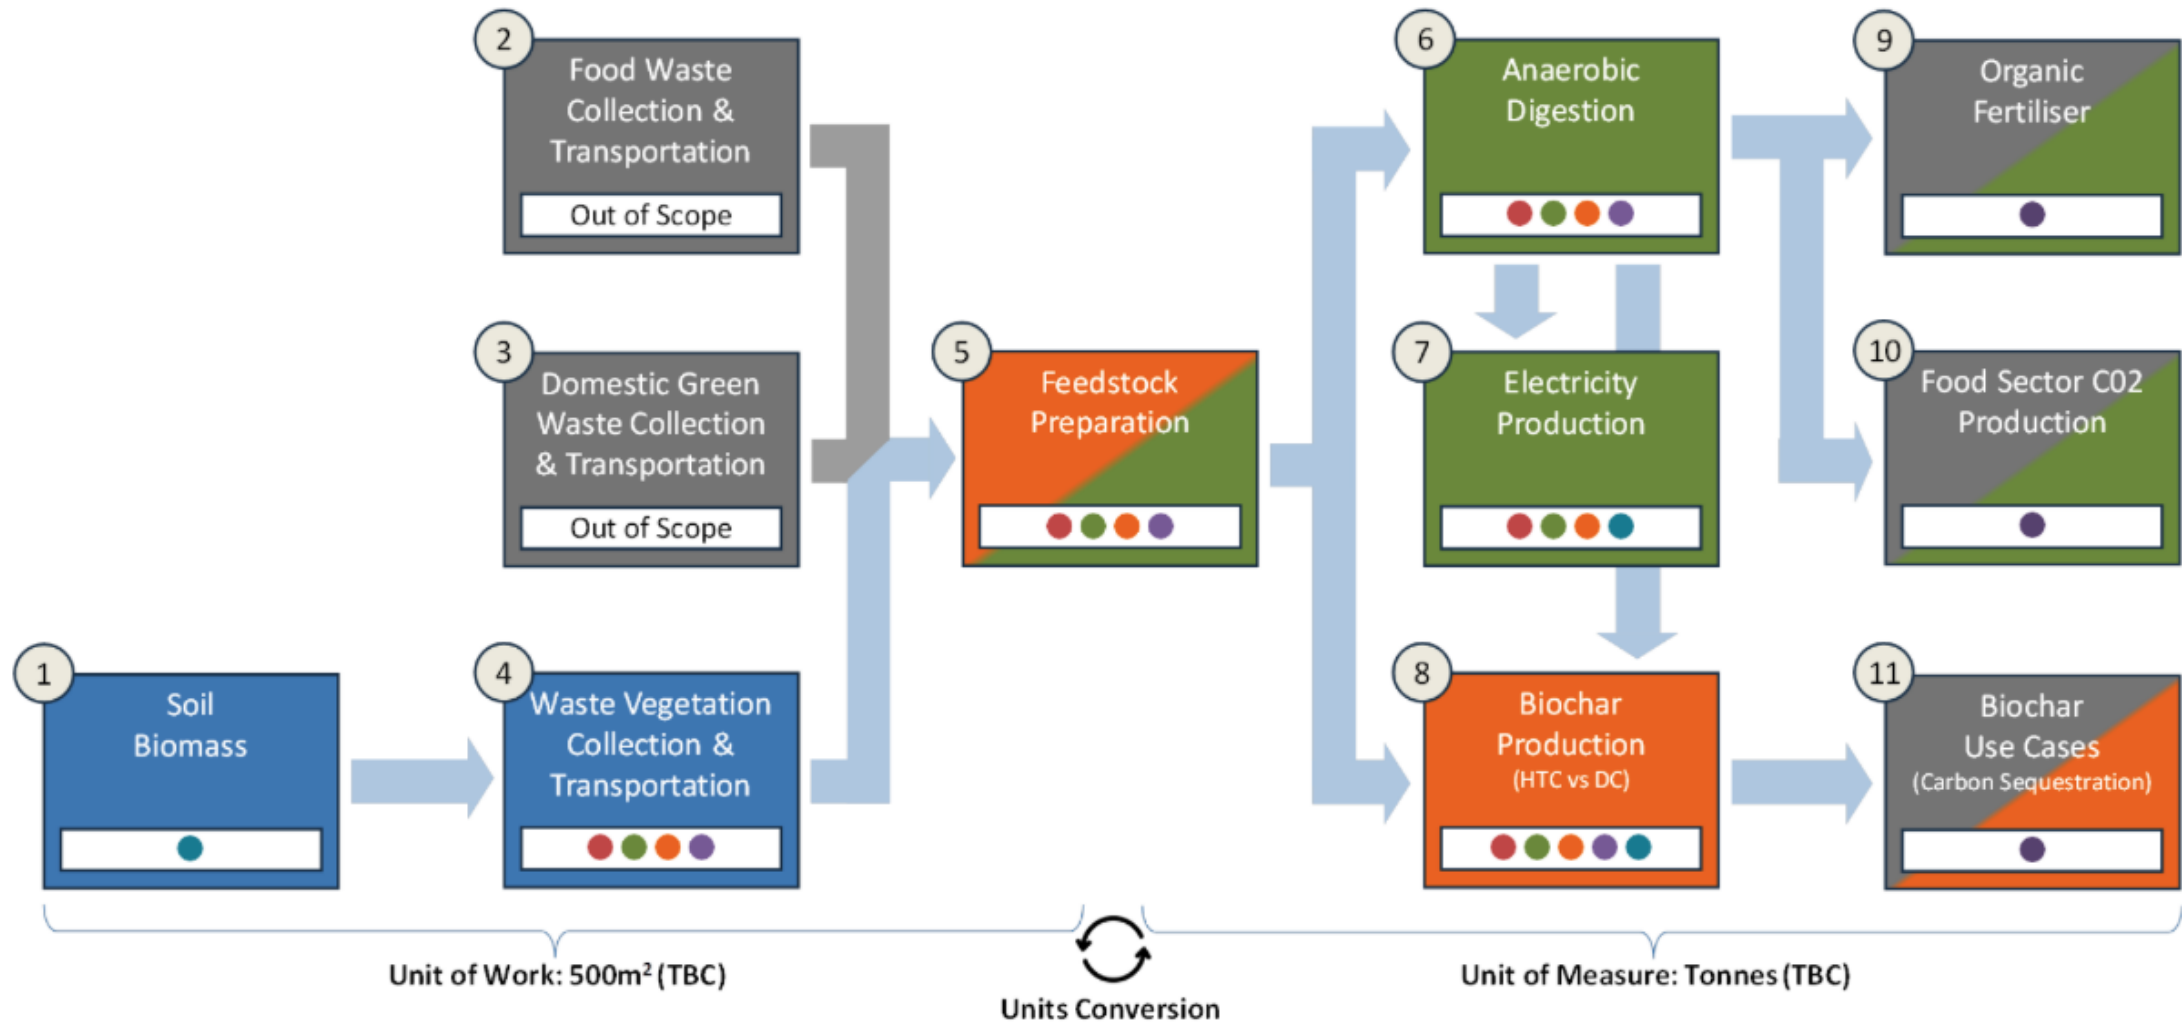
2
Food Waste Collection & Transportation
Out of Scope

3
Domestic Green Waste Collection & Transportation
Out of Scope

1
Soil Biomass

4
Waste Vegetation Collection & Transportation

5
Feedstock Preparation

6
Anaerobic Digestion

7
Electricity Production

8
Biochar Production
(HTC vs DC)

9
Organic Fertiliser

10
Food Sector C02 Production

11
Biochar Use Cases
(Carbon Sequestration)

Unit of Work: $500m^2$ (TBC)

Units Conversion

Unit of Measure: Tonnes (TBC)